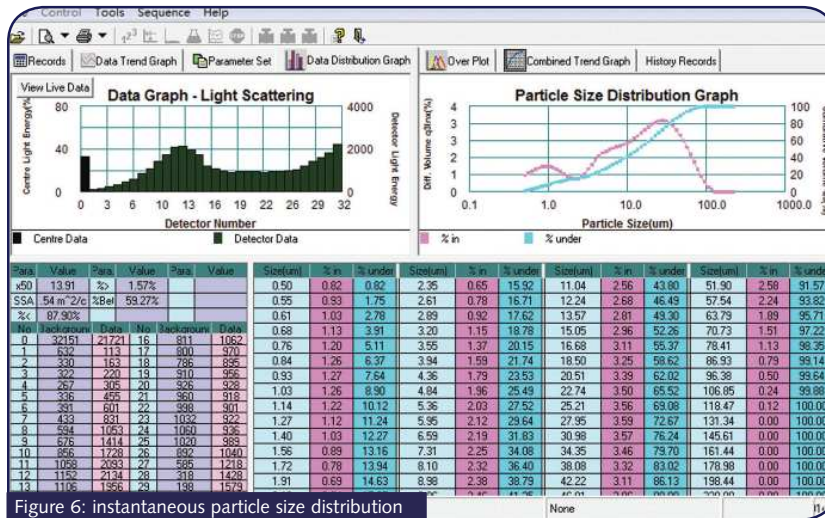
Control Tools Sequence Help

Records | Data Trend Graph | Parameter Set | Data Distribution Graph | Over Plot | Combined Trend Graph | History Records

View Live Data

Data Graph - Light Scattering

Centre Light Energy(%)
80
40
0
0 3 6 10 13 16 19 22 26 29 32
Detector Number
4000
2000
0
Detector Light Energy

Centre Data   Detector Data

Particle Size Distribution Graph

Diff. Volume q3(%)
4
3
2
1
0
0.1 1.0 10.0 100.0 1000.0
Particle Size(um)
100
80
60
40
20
0

% in   % under

| Para | Value | Para | Value | Para | Value |
|---|---|---|---|---|---|
| x50 | 13.91 | %> | 1.57% | | |
| SSA | .54 m^2/c | %Bet | 59.27% | | |
| %< | 87.90% | | | | |

| No | Backgroun | Data | No | Backgroun | Data |
|---|---|---|---|---|---|
| 0 | 32151 | 21721 | 16 | 811 | 1062 |
| 1 | 632 | 113 | 17 | 800 | 970 |
| 2 | 330 | 163 | 18 | 786 | 895 |
| 3 | 322 | 220 | 19 | 910 | 956 |
| 4 | 267 | 305 | 20 | 926 | 928 |
| 5 | 336 | 455 | 21 | 960 | 918 |
| 6 | 391 | 601 | 22 | 998 | 901 |
| 7 | 433 | 831 | 23 | 1032 | 922 |
| 8 | 594 | 1053 | 24 | 1060 | 936 |
| 9 | 676 | 1414 | 25 | 1020 | 989 |
| 10 | 856 | 1728 | 26 | 892 | 1040 |
| 11 | 1058 | 2093 | 27 | 585 | 1218 |
| 12 | 1152 | 2134 | 28 | 218 | 1428 |
| 13 | 1106 | 1956 | 29 | 198 | 1579 |

| Size(um) | % in | % under | Size(um) | % in | % under | Size(um) | % in | % under | Size(um) | % in | % under |
|---|---|---|---|---|---|---|---|---|---|---|---|
| 0.50 | 0.82 | 0.82 | 2.35 | 0.65 | 15.92 | 11.04 | 2.56 | 43.80 | 51.90 | 2.58 | 91.57 |
| 0.55 | 0.93 | 1.75 | 2.61 | 0.78 | 16.71 | 12.24 | 2.68 | 46.49 | 57.54 | 2.24 | 93.82 |
| 0.61 | 1.03 | 2.78 | 2.89 | 0.92 | 17.62 | 13.57 | 2.81 | 49.30 | 63.79 | 1.89 | 95.71 |
| 0.68 | 1.13 | 3.91 | 3.20 | 1.15 | 18.78 | 15.05 | 2.96 | 52.26 | 70.73 | 1.51 | 97.22 |
| 0.76 | 1.20 | 5.11 | 3.55 | 1.37 | 20.15 | 16.68 | 3.11 | 55.37 | 78.41 | 1.13 | 98.35 |
| 0.84 | 1.26 | 6.37 | 3.94 | 1.59 | 21.74 | 18.50 | 3.25 | 58.62 | 86.93 | 0.79 | 99.14 |
| 0.93 | 1.27 | 7.64 | 4.36 | 1.79 | 23.53 | 20.51 | 3.39 | 62.02 | 96.38 | 0.50 | 99.64 |
| 1.03 | 1.26 | 8.90 | 4.84 | 1.96 | 25.49 | 22.74 | 3.50 | 65.52 | 106.85 | 0.24 | 99.88 |
| 1.14 | 1.22 | 10.12 | 5.36 | 2.03 | 27.52 | 25.21 | 3.56 | 69.08 | 118.47 | 0.12 | 100.00 |
| 1.27 | 1.12 | 11.24 | 5.95 | 2.12 | 29.64 | 27.95 | 3.59 | 72.67 | 131.34 | 0.00 | 100.00 |
| 1.40 | 1.03 | 12.27 | 6.59 | 2.19 | 31.83 | 30.98 | 3.57 | 76.24 | 145.61 | 0.00 | 100.00 |
| 1.56 | 0.89 | 13.16 | 7.31 | 2.25 | 34.08 | 34.35 | 3.46 | 79.70 | 161.44 | 0.00 | 100.00 |
| 1.72 | 0.78 | 13.94 | 8.10 | 2.32 | 36.40 | 38.08 | 3.32 | 83.02 | 178.98 | 0.00 | 100.00 |
| 1.91 | 0.69 | 14.63 | 8.98 | 2.38 | 38.79 | 42.22 | 3.11 | 86.13 | 198.44 | 0.00 | 100.00 |

None

Figure 6: instantaneous particle size distribution